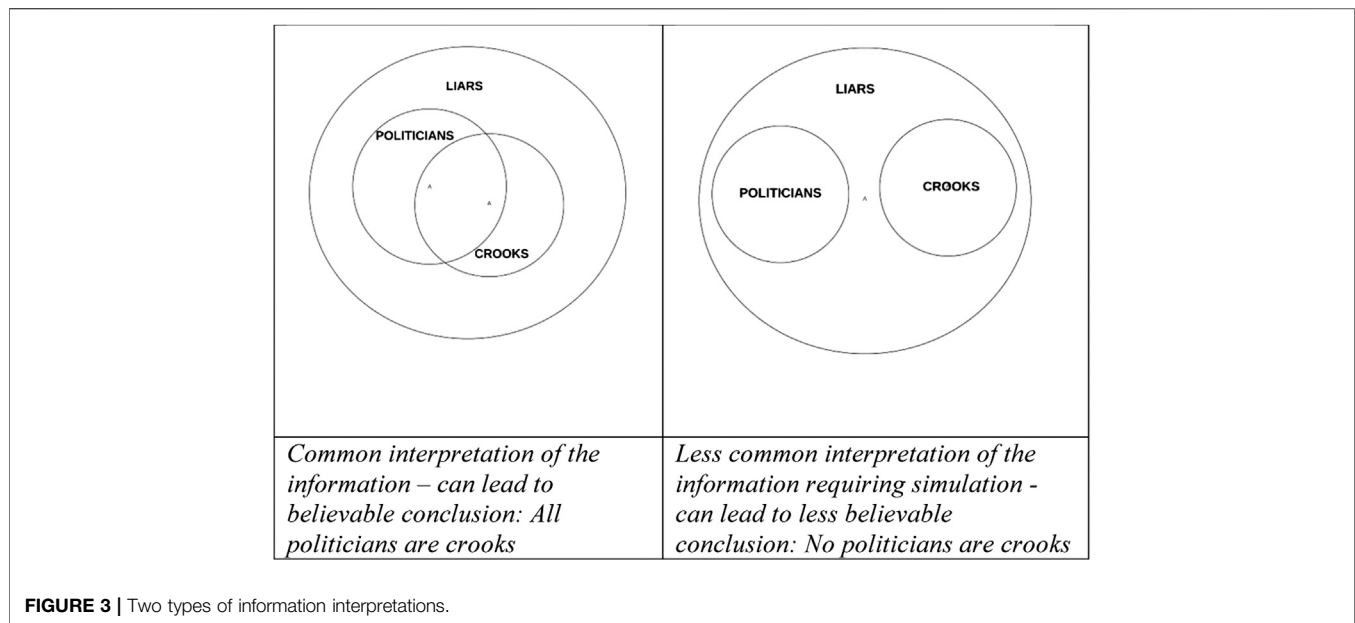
| LIARS<br>POLITICIANS<br>CROOKS | LIARS<br>POLITICIANS<br>CROOKS |
|---|---|
| *Common interpretation of the information – can lead to believable conclusion: All politicians are crooks* | *Less common interpretation of the information requiring simulation - can lead to less believable conclusion: No politicians are crooks* |

**FIGURE 3 |** Two types of information interpretations.